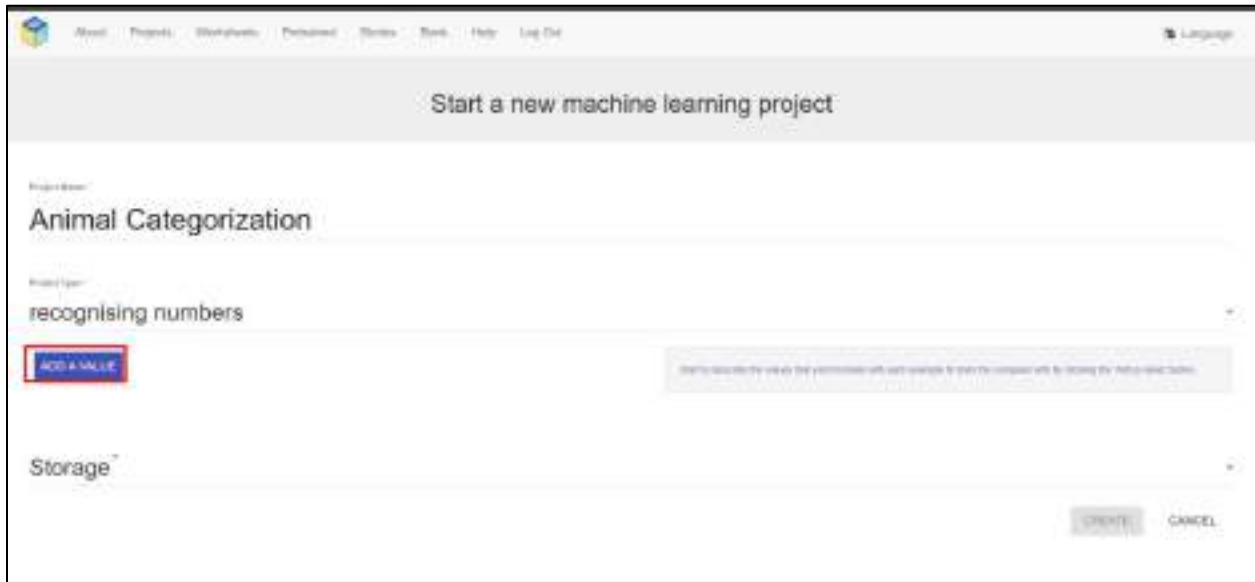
About Projects Worksheets Pretrained Stories Book Help Log Out

Language

Start a new machine learning project

Project Name*

Animal Categorization

Project type*

recognising numbers

ADD A VALUE

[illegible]

Storage*

CREATE

CANCEL